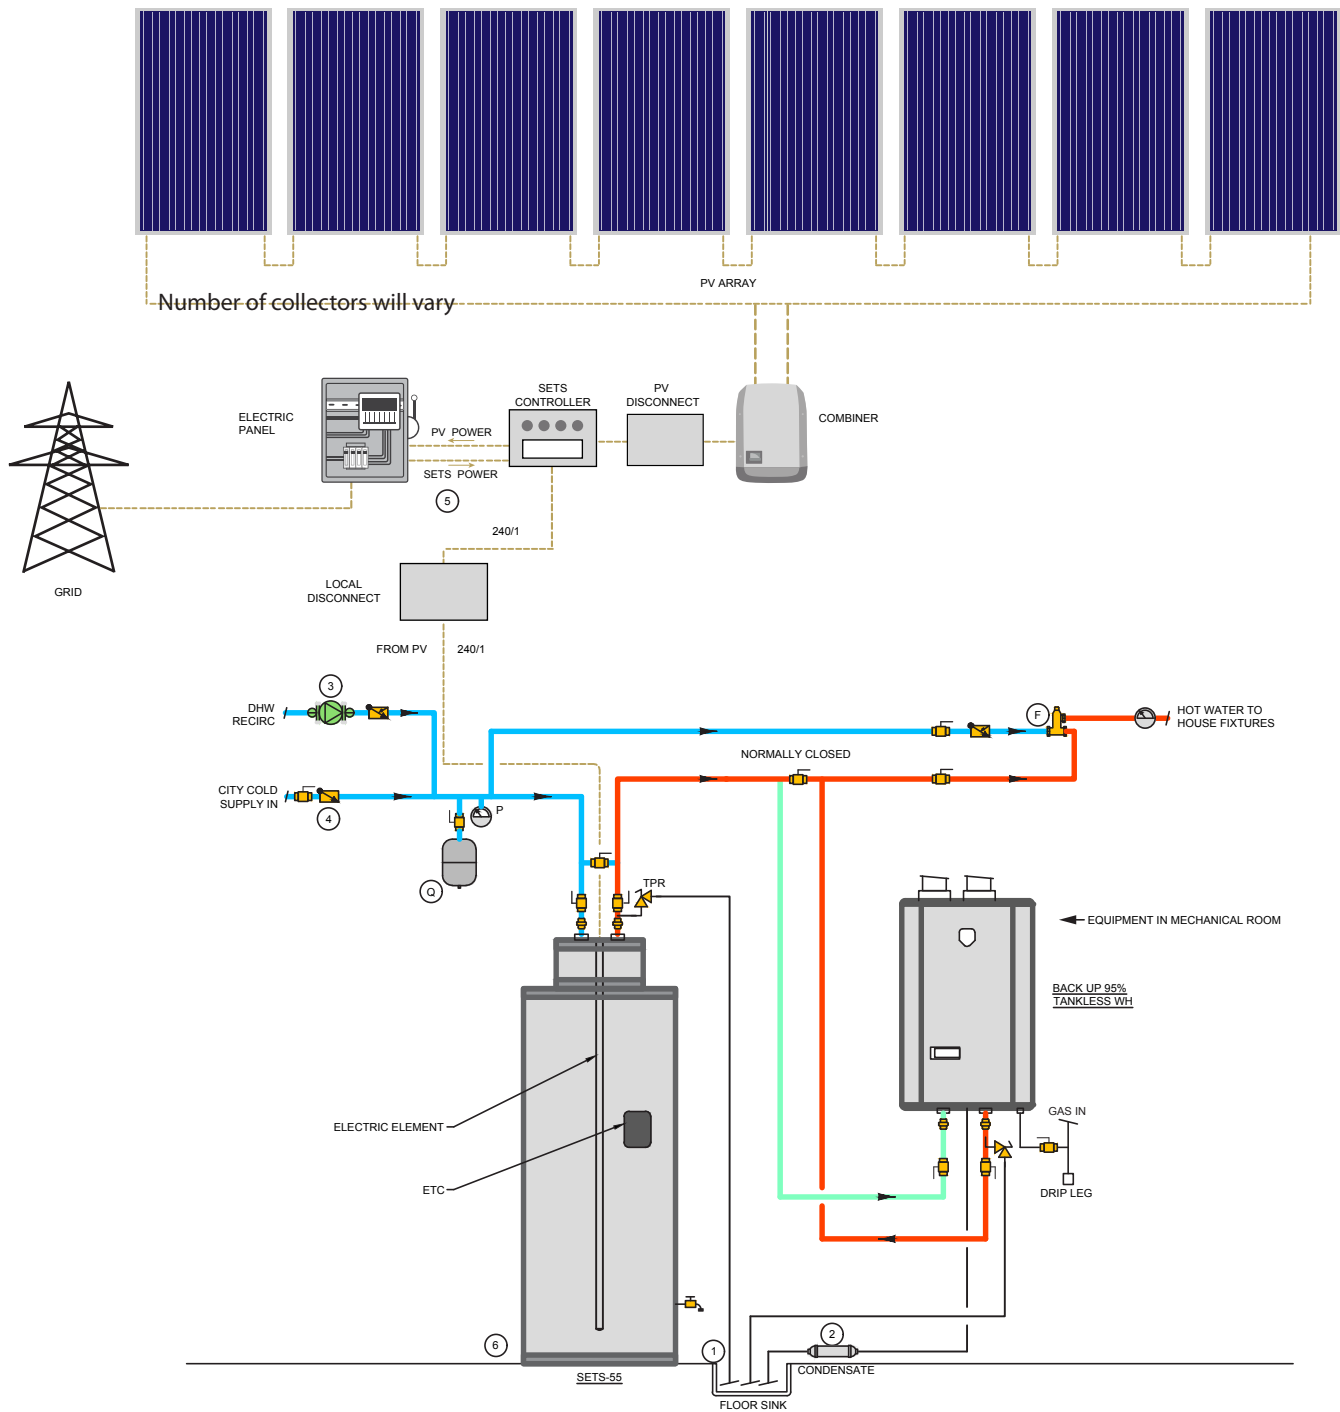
PV ARRAY

Number of collectors will vary

ELECTRIC PANEL

PV POWER

SETS CONTROLLER

PV DISCONNECT

COMBINER

SETS POWER

5

240/1

GRID

LOCAL DISCONNECT

FROM PV

240/1

3

DHW RECIRC

F

HOT WATER TO HOUSE FIXTURES

NORMALLY CLOSED

CITY COLD SUPPLY IN

4

P

Q

TPR

EQUIPMENT IN MECHANICAL ROOM

BACK UP 95% TANKLESS WH

ELECTRIC ELEMENT

ETC

GAS IN

DRIP LEG

6

1

2

CONDENSATE

SETS-55

FLOOR SINK